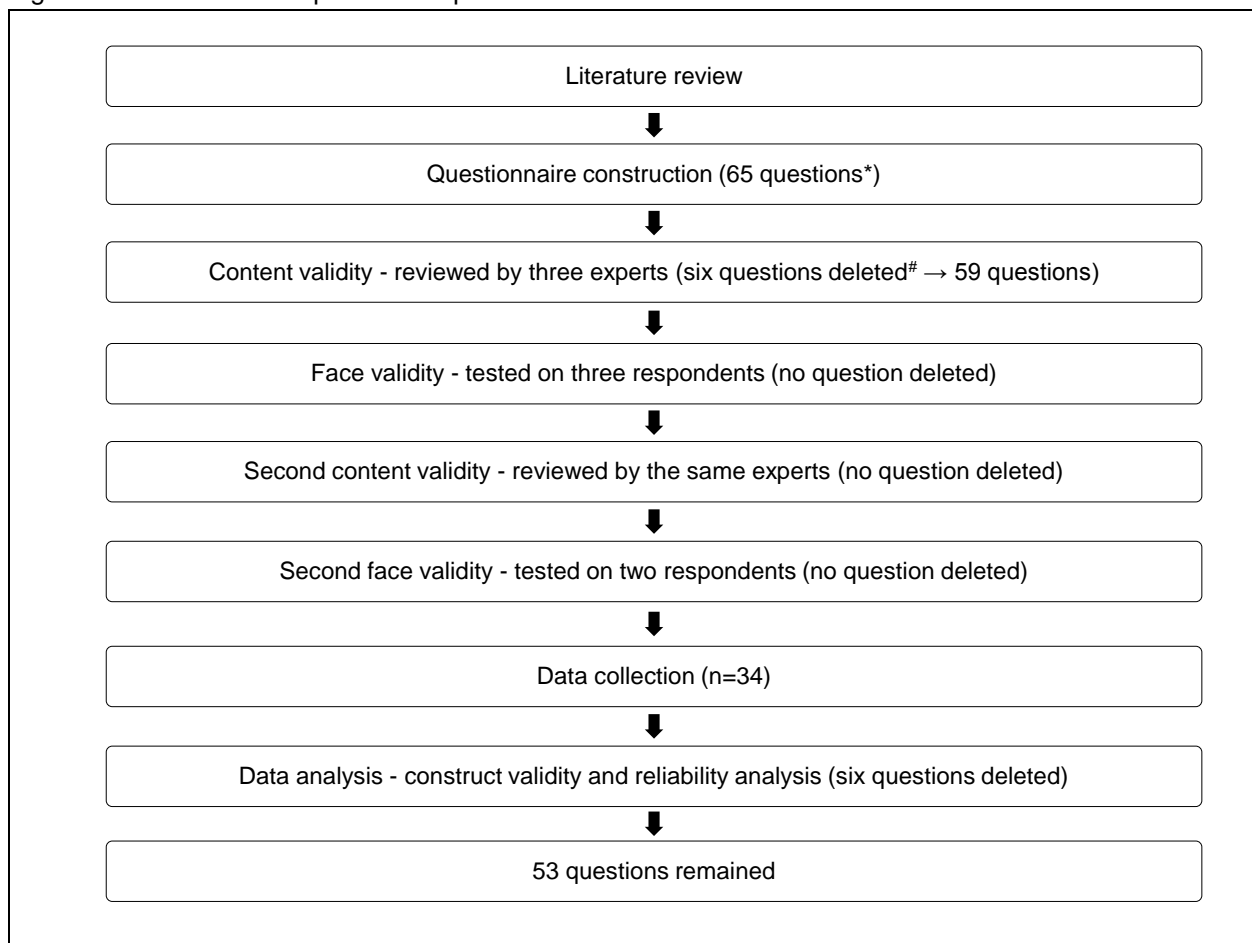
Literature review

Questionnaire construction (65 questions*)

Content validity - reviewed by three experts (six questions deleted$^{\#}$ $\rightarrow$ 59 questions)

Face validity - tested on three respondents (no question deleted)

Second content validity - reviewed by the same experts (no question deleted)

Second face validity - tested on two respondents (no question deleted)

Data collection (n=34)

Data analysis - construct validity and reliability analysis (six questions deleted)

53 questions remained